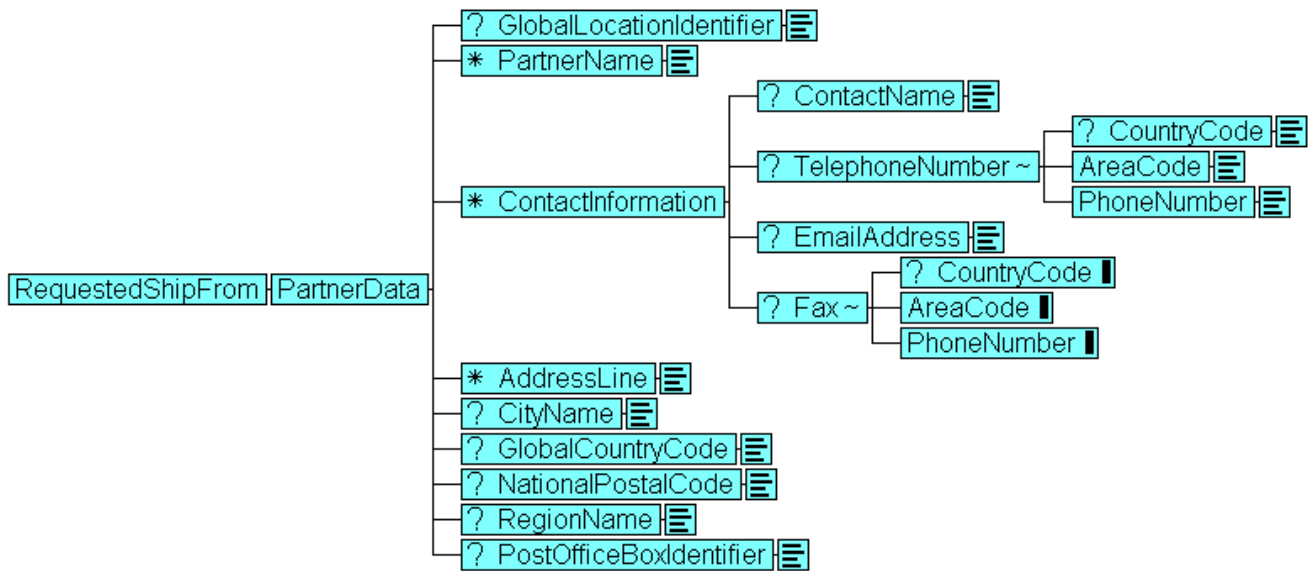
RequestedShipFrom
PartnerData
? GlobalLocationIdentifier
* PartnerName
* ContactInformation
? ContactName
? TelephoneNumber ~
? CountryCode
AreaCode
PhoneNumber
? EmailAddress
? Fax ~
? CountryCode
AreaCode
PhoneNumber
* AddressLine
? CityName
? GlobalCountryCode
? NationalPostalCode
? RegionName
? PostOfficeBoxIdentifier